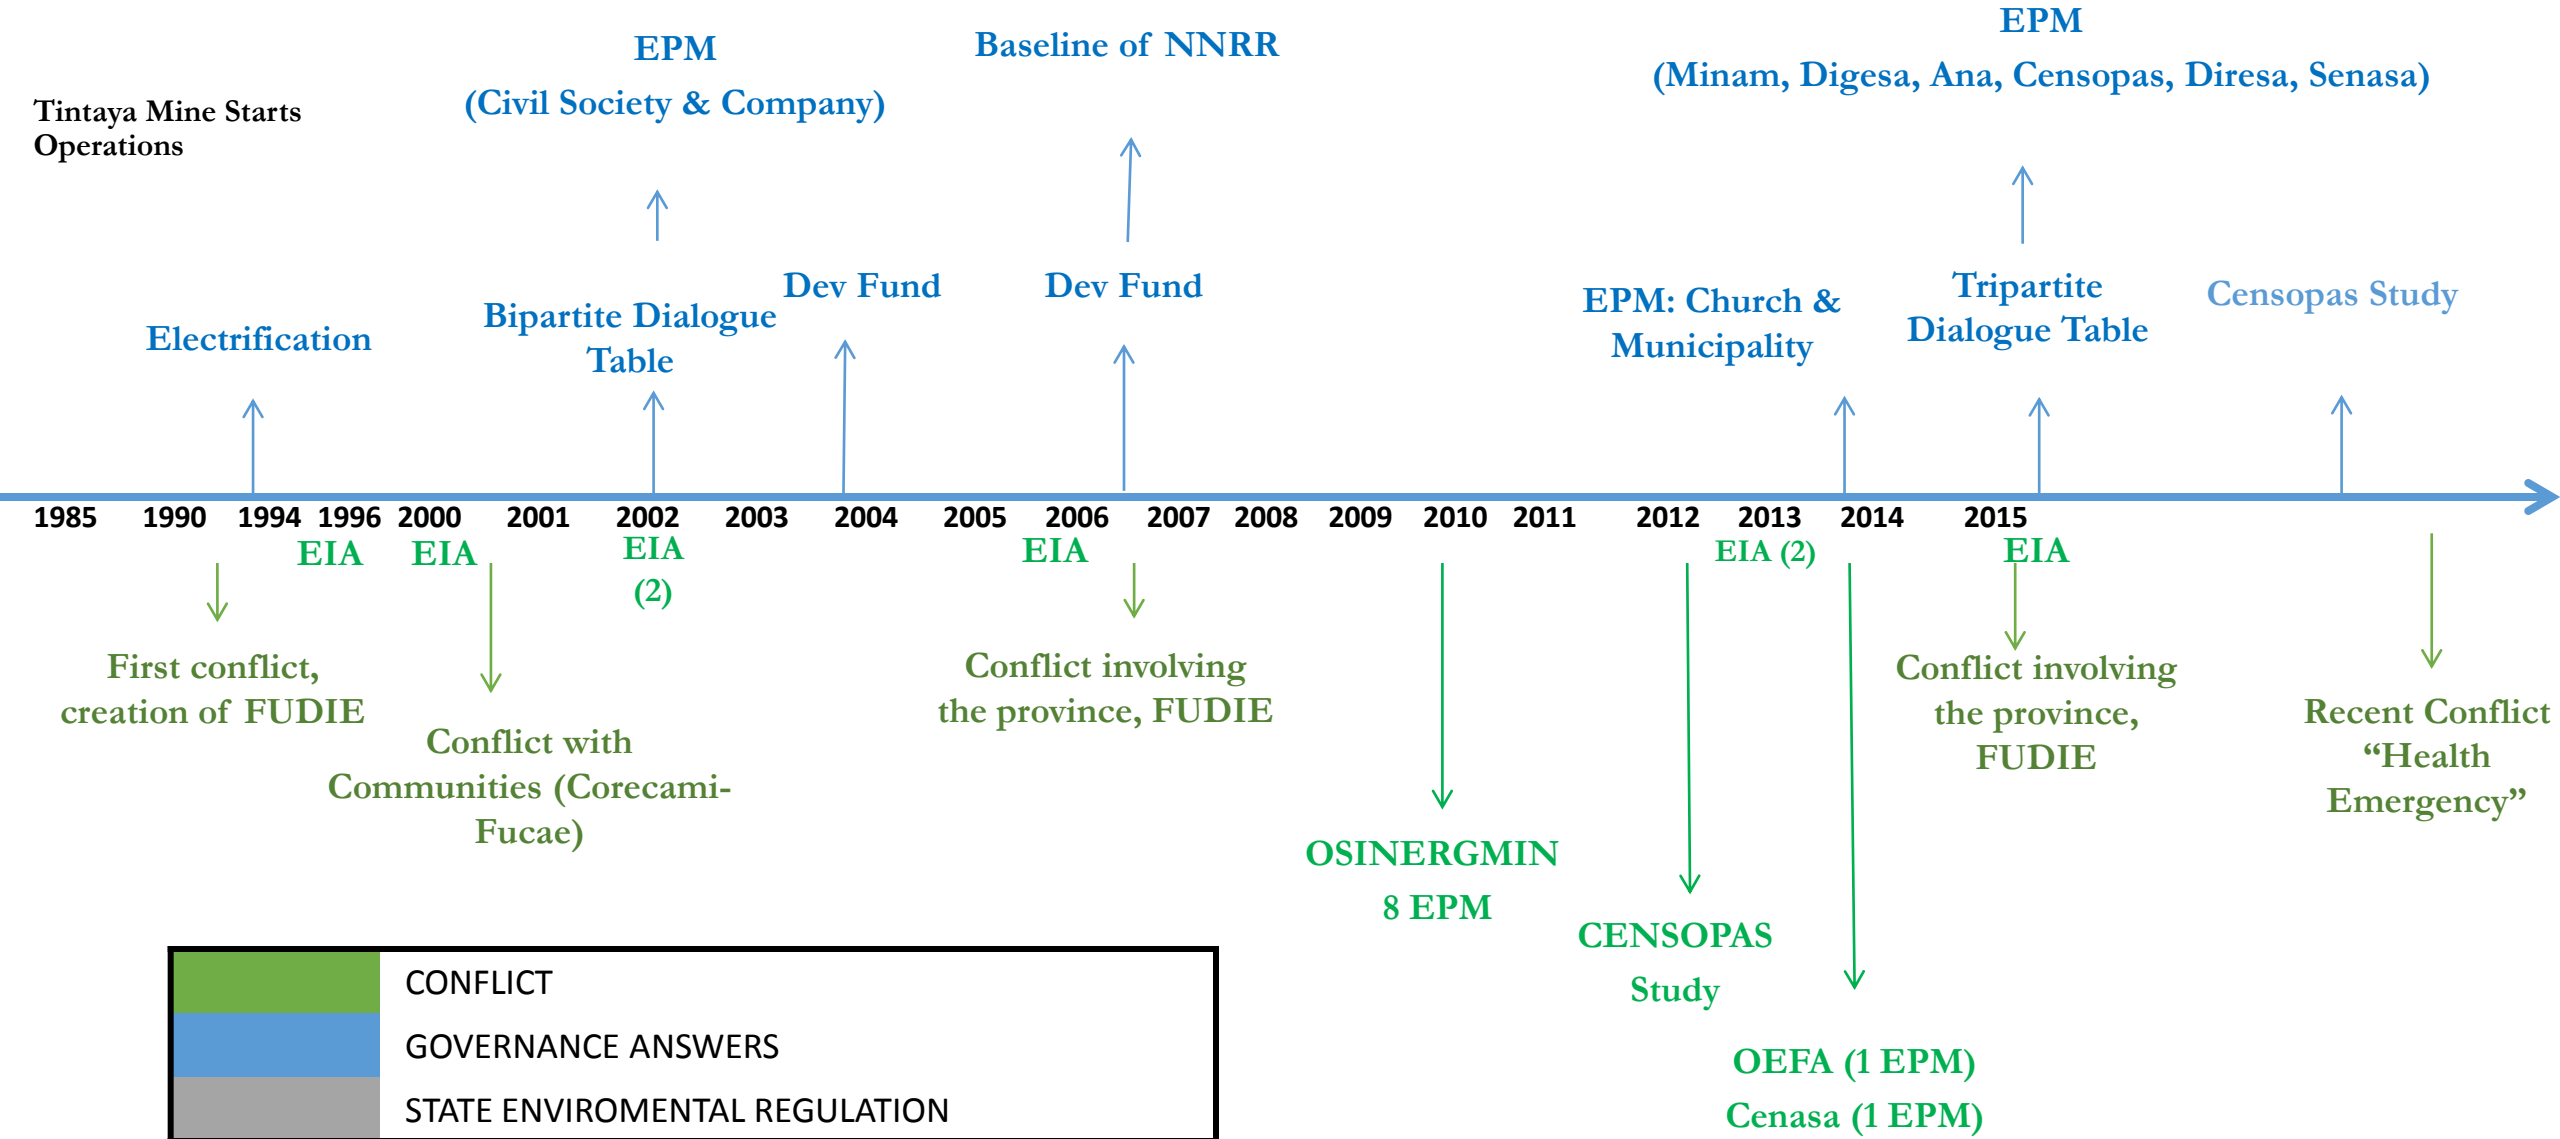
Tintaya Mine Starts Operations

EPM
(Civil Society & Company)

Baseline of NNRR

EPM
(Minam, Digesa, Ana, Censopas, Diresa, Senasa)

Electrification

Bipartite Dialogue Table

Dev Fund

Dev Fund

EPM: Church & Municipality

Tripartite Dialogue Table

Censopas Study

1985 1990 1994 1996 2000 2001 2002 2003 2004 2005 2006 2007 2008 2009 2010 2011 2012 2013 2014 2015

EIA EIA EIA (2) EIA EIA (2) EIA

First conflict, creation of FUDIE

Conflict with Communities (Corecami-Fucae)

Conflict involving the province, FUDIE

OSINERGMIN
8 EPM

CENSOPAS
Study

OEFA (1 EPM)
Cenasa (1 EPM)

Conflict involving the province, FUDIE

Recent Conflict "Health Emergency"

| | |
|---|---|
| | CONFLICT |
| | GOVERNANCE ANSWERS |
| | STATE ENVIROMENTAL REGULATION |